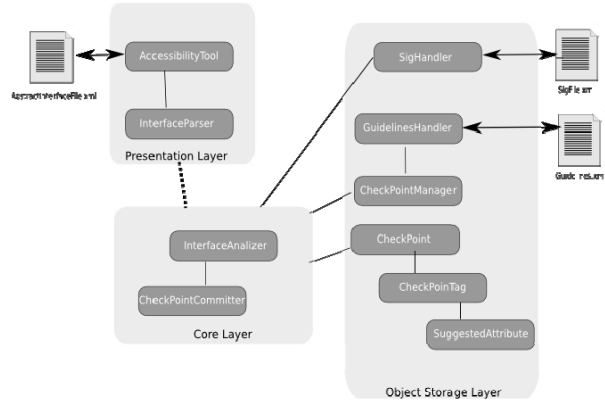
AbstractInterfaceFile.xml

AccessibilityTool

InterfaceParser

Presentation Layer

SigHandler

SigFile.xml

GuidelinesHandler

Guidelines.xml

CheckPointManager

InterfaceAnalizer

CheckPointCommitter

Core Layer

CheckPoint

CheckPoinTag

SuggestedAttribute

Object Storage Layer